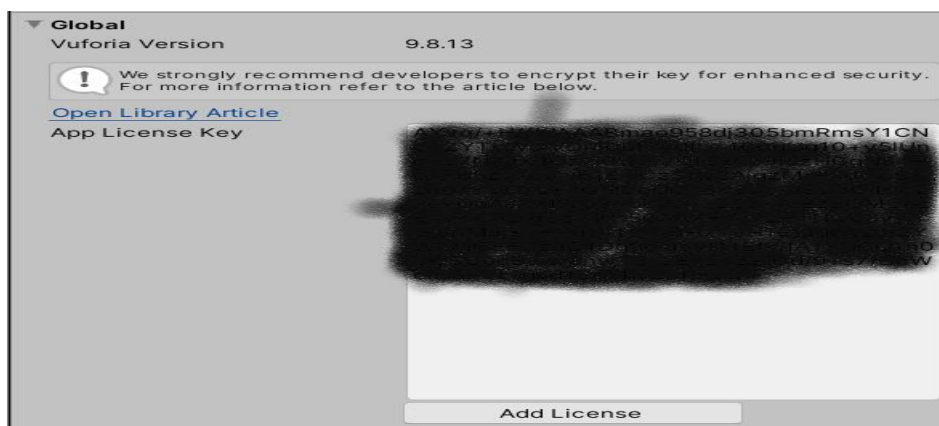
Global
Vuforia Version 9.8.13

We strongly recommend developers to encrypt their key for enhanced security. For more information refer to the article below.

Open Library Article
App License Key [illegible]

Add License